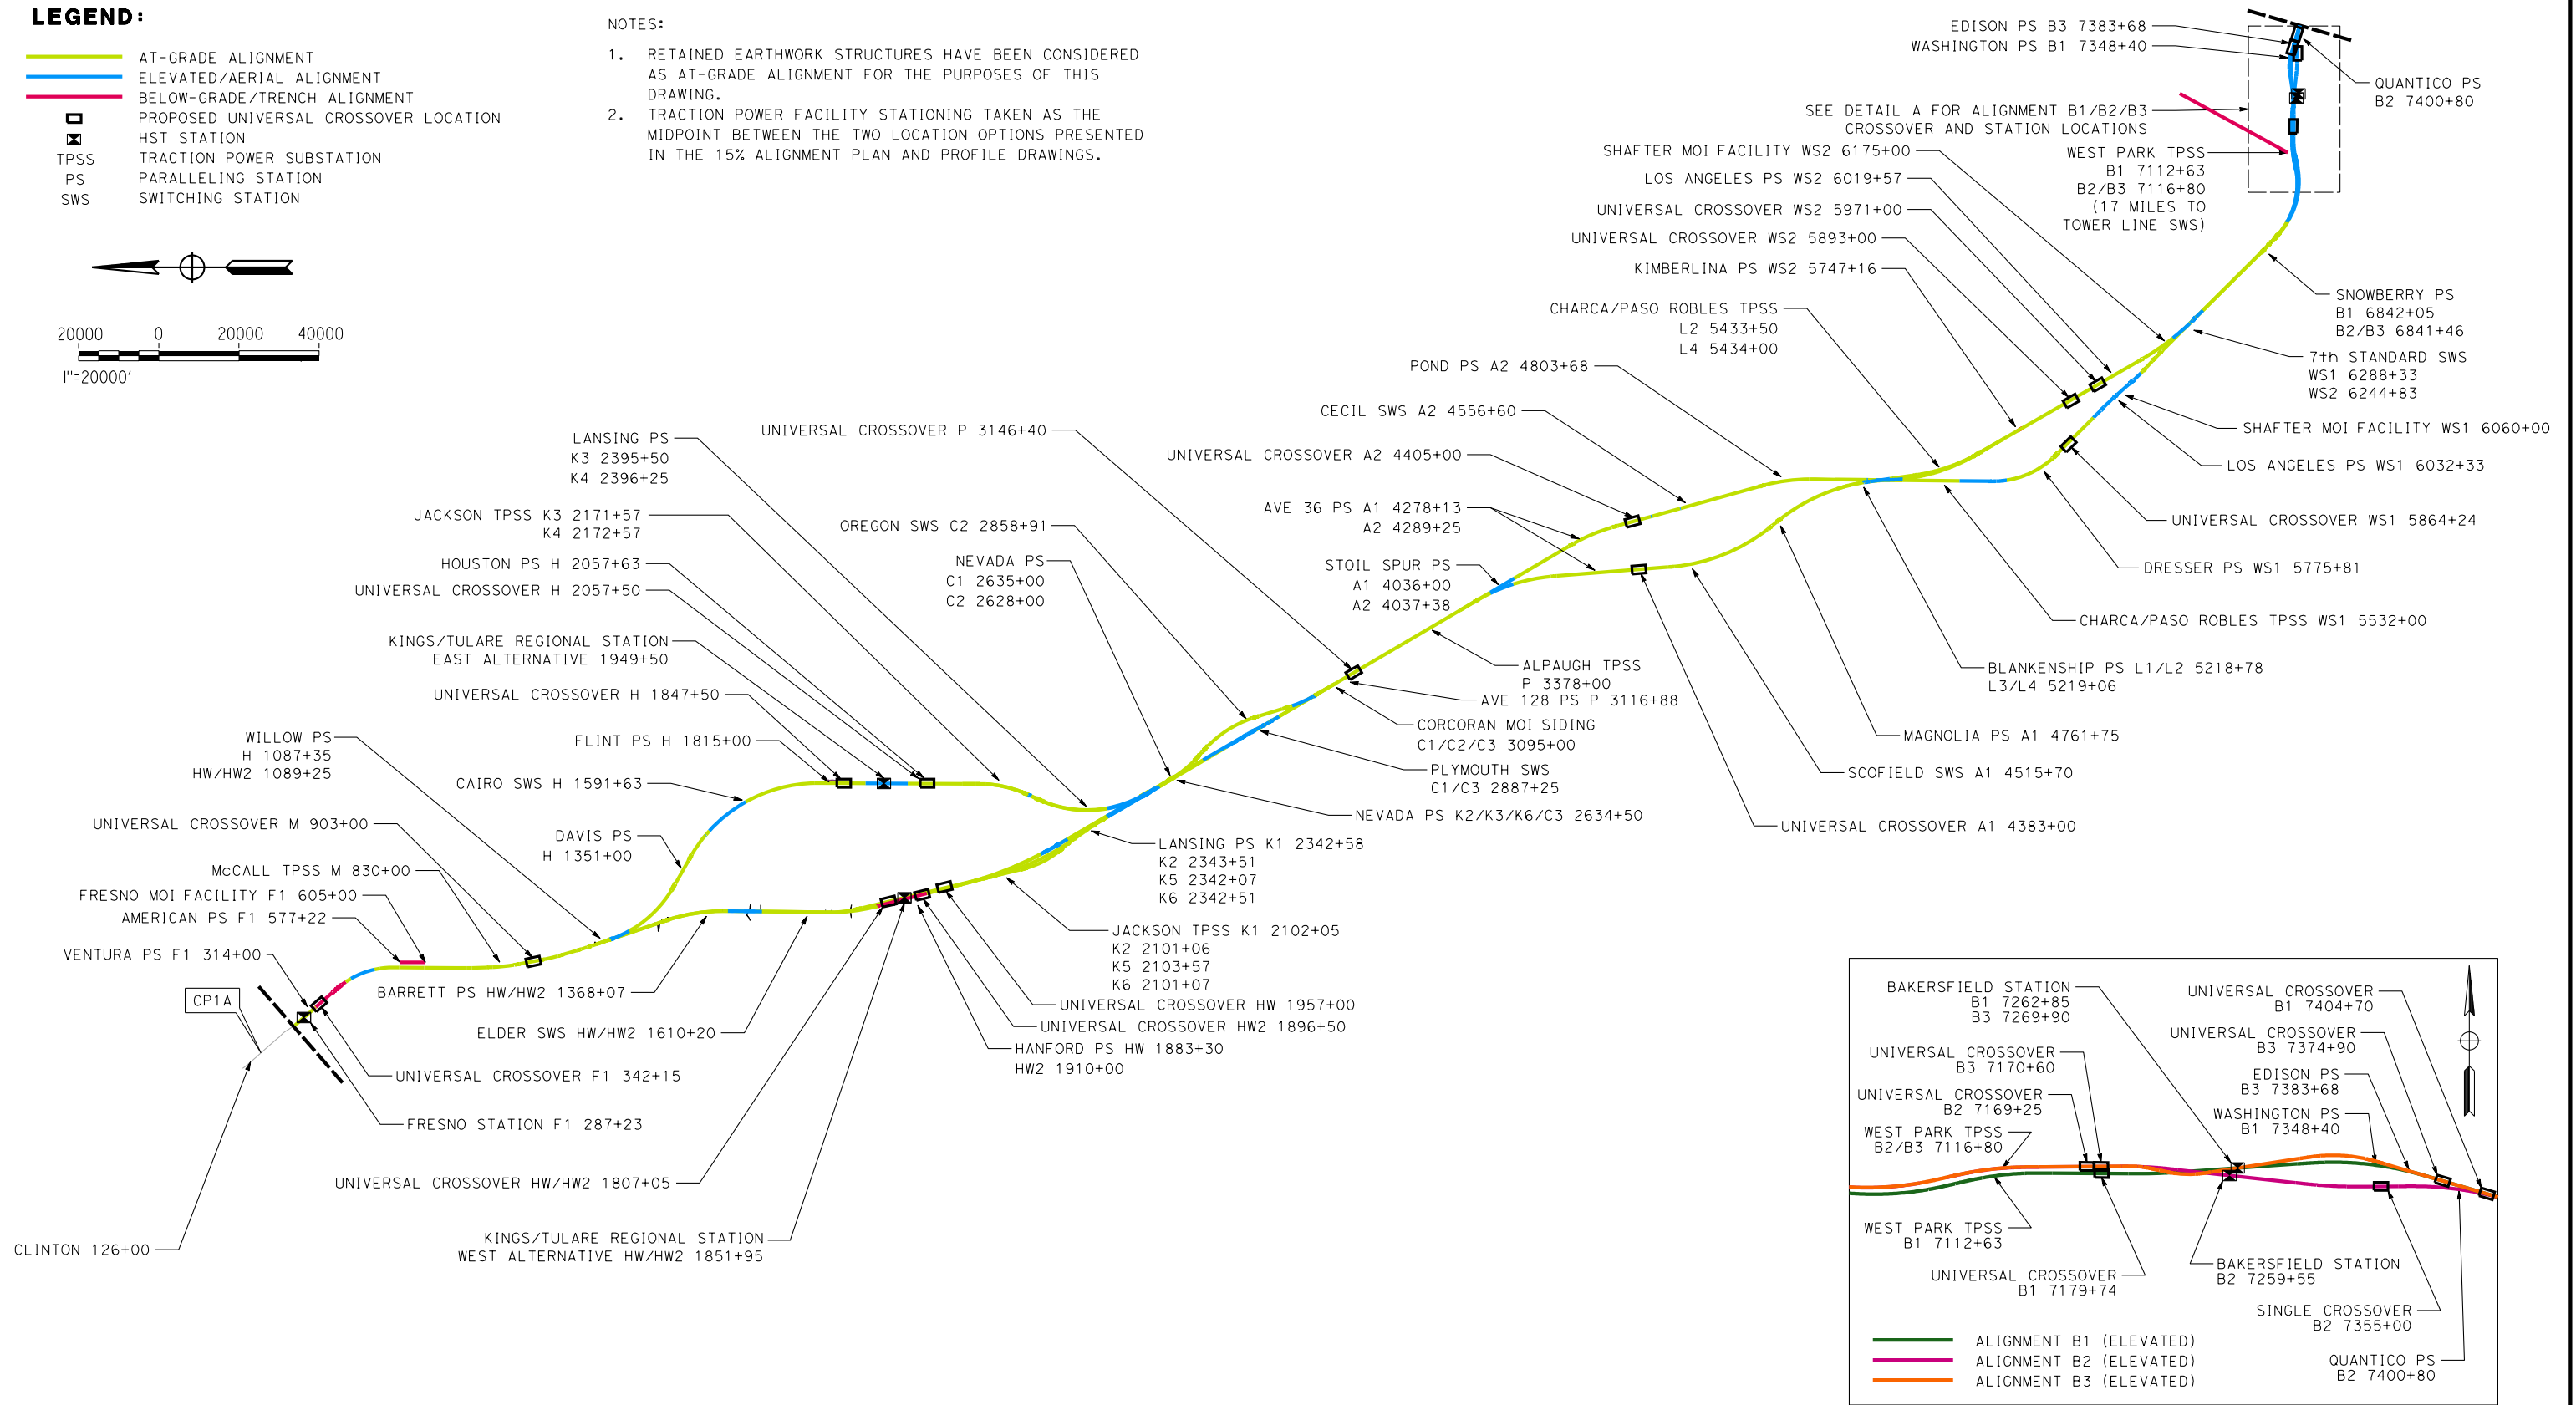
LEGEND:

AT-GRADE ALIGNMENT
ELEVATED/AERIAL ALIGNMENT
BELOW-GRADE/TRENCH ALIGNMENT
PROPOSED UNIVERSAL CROSSOVER LOCATION
HST STATION
TPSS TRACTION POWER SUBSTATION
PS PARALLELING STATION
SWS SWITCHING STATION

20000 0 20000 40000
1"=20000'

NOTES:
1. RETAINED EARTHWORK STRUCTURES HAVE BEEN CONSIDERED AS AT-GRADE ALIGNMENT FOR THE PURPOSES OF THIS DRAWING.
2. TRACTION POWER FACILITY STATIONING TAKEN AS THE MIDPOINT BETWEEN THE TWO LOCATION OPTIONS PRESENTED IN THE 15% ALIGNMENT PLAN AND PROFILE DRAWINGS.

EDISON PS B3 7383+68
WASHINGTON PS B1 7348+40
QUANTICO PS B2 7400+80
SEE DETAIL A FOR ALIGNMENT B1/B2/B3 CROSSOVER AND STATION LOCATIONS
WEST PARK TPSS B1 7112+63 B2/B3 7116+80 (17 MILES TO TOWER LINE SWS)
SHAFTER MOI FACILITY WS2 6175+00
LOS ANGELES PS WS2 6019+57
UNIVERSAL CROSSOVER WS2 5971+00
UNIVERSAL CROSSOVER WS2 5893+00
KIMBERLINA PS WS2 5747+16
CHARCA/PASO ROBLES TPSS L2 5433+50 L4 5434+00
POND PS A2 4803+68
CECIL SWS A2 4556+60
UNIVERSAL CROSSOVER A2 4405+00
AVE 36 PS A1 4278+13 A2 4289+25
STOIL SPUR PS A1 4036+00 A2 4037+38
SNOWBERRY PS B1 6842+05 B2/B3 6841+46
7th STANDARD SWS WS1 6288+33 WS2 6244+83
SHAFTER MOI FACILITY WS1 6060+00
LOS ANGELES PS WS1 6032+33
UNIVERSAL CROSSOVER WS1 5864+24
DRESSER PS WS1 5775+81
CHARCA/PASO ROBLES TPSS WS1 5532+00
BLANKENSHIP PS L1/L2 5218+78 L3/L4 5219+06
MAGNOLIA PS A1 4761+75
SCOFIELD SWS A1 4515+70
UNIVERSAL CROSSOVER A1 4383+00
ALPAUGH TPSS P 3378+00
AVE 128 PS P 3116+88
CORCORAN MOI SIDING C1/C2/C3 3095+00
PLYMOUTH SWS C1/C3 2887+25
NEVADA PS K2/K3/K6/C3 2634+50
LANSING PS K1 2342+58 K2 2343+51 K5 2342+07 K6 2342+51
JACKSON TPSS K1 2102+05 K2 2101+06 K5 2103+57 K6 2101+07
UNIVERSAL CROSSOVER HW 1957+00
UNIVERSAL CROSSOVER HW2 1896+50
HANFORD PS HW 1883+30 HW2 1910+00
LANSING PS K3 2395+50 K4 2396+25
UNIVERSAL CROSSOVER P 3146+40
JACKSON TPSS K3 2171+57 K4 2172+57
OREGON SWS C2 2858+91
NEVADA PS C1 2635+00 C2 2628+00
HOUSTON PS H 2057+63
UNIVERSAL CROSSOVER H 2057+50
KINGS/TULARE REGIONAL STATION EAST ALTERNATIVE 1949+50
UNIVERSAL CROSSOVER H 1847+50
FLINT PS H 1815+00
WILLOW PS H 1087+35 HW/HW2 1089+25
CAIRO SWS H 1591+63
UNIVERSAL CROSSOVER M 903+00
DAVIS PS H 1351+00
McCALL TPSS M 830+00
FRESNO MOI FACILITY F1 605+00
AMERICAN PS F1 577+22
VENTURA PS F1 314+00
CP1A
BARRETT PS HW/HW2 1368+07
ELDER SWS HW/HW2 1610+20
UNIVERSAL CROSSOVER F1 342+15
FRESNO STATION F1 287+23
UNIVERSAL CROSSOVER HW/HW2 1807+05
KINGS/TULARE REGIONAL STATION WEST ALTERNATIVE HW/HW2 1851+95
CLINTON 126+00

BAKERSFIELD STATION B1 7262+85 B3 7269+90
UNIVERSAL CROSSOVER B1 7404+70
UNIVERSAL CROSSOVER B3 7374+90
UNIVERSAL CROSSOVER B3 7170+60
UNIVERSAL CROSSOVER B2 7169+25
EDISON PS B3 7383+68
WASHINGTON PS B1 7348+40
WEST PARK TPSS B2/B3 7116+80
WEST PARK TPSS B1 7112+63
UNIVERSAL CROSSOVER B1 7179+74
BAKERSFIELD STATION B2 7259+55
SINGLE CROSSOVER B2 7355+00
QUANTICO PS B2 7400+80
ALIGNMENT B1 (ELEVATED)
ALIGNMENT B2 (ELEVATED)
ALIGNMENT B3 (ELEVATED)